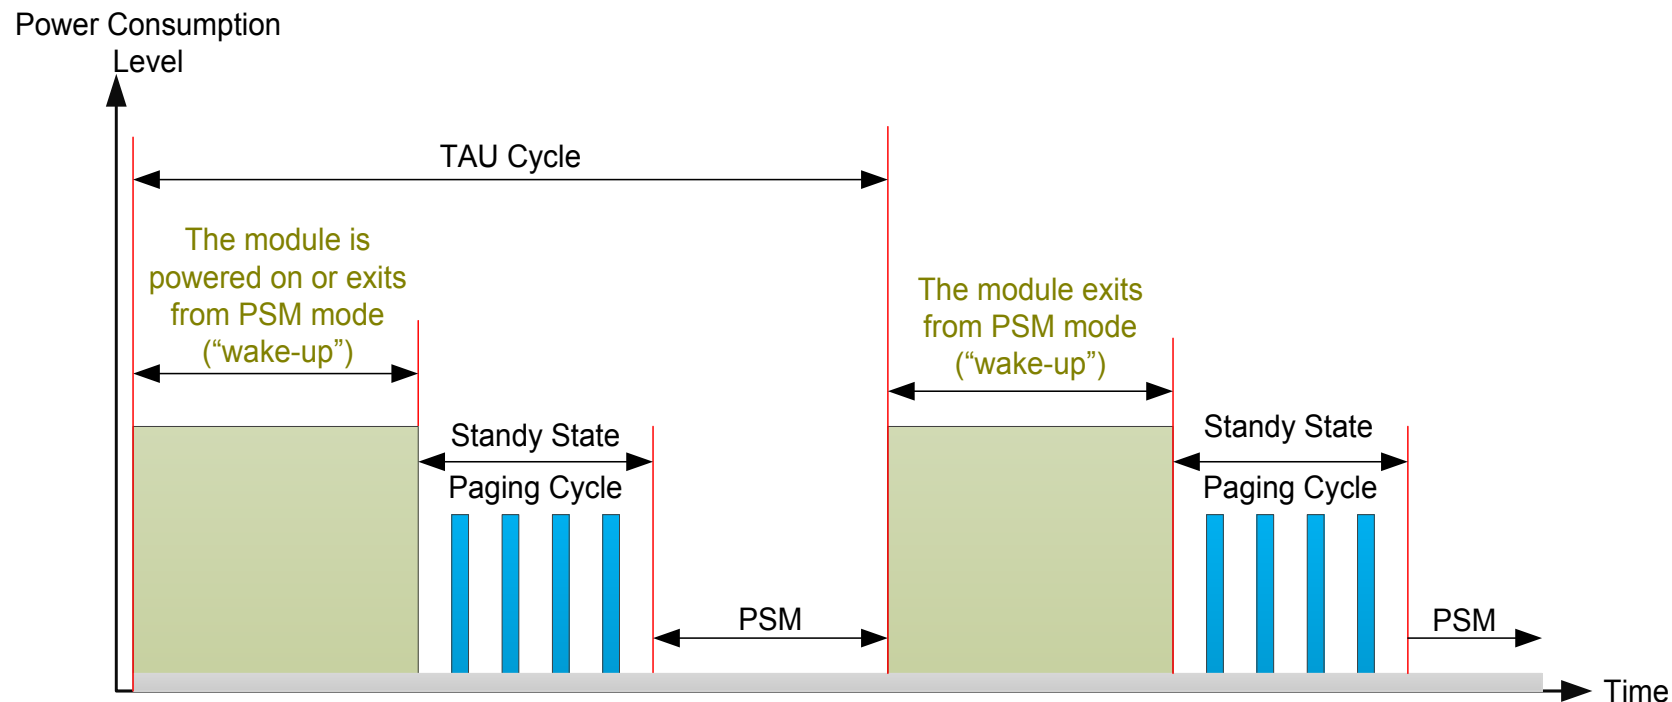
Power Consumption Level

TAU Cycle

The module is powered on or exits from PSM mode (“wake-up”)

The module exits from PSM mode (“wake-up”)

Standy State

Paging Cycle

Standy State

Paging Cycle

PSM

PSM

Time